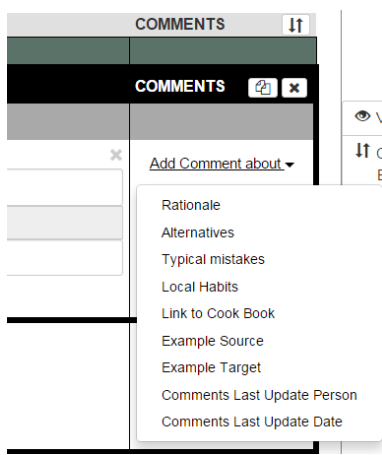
COMMENTS

COMMENTS

Add Comment about

Rationale
Alternatives
Typical mistakes
Local Habits
Link to Cook Book
Example Source
Example Target
Comments Last Update Person
Comments Last Update Date

V

C

E